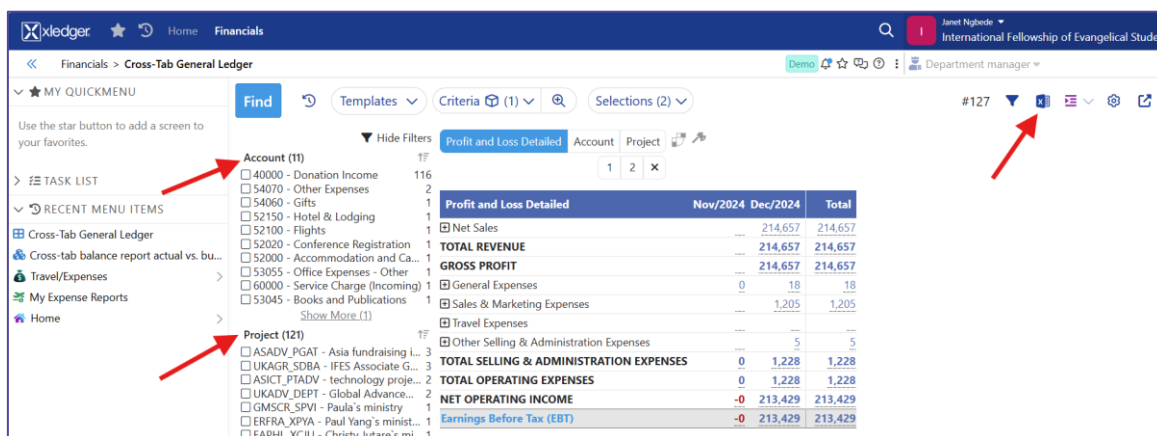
xledger Home Financials

Janet Ngbede
International Fellowship of Evangelical Stude

Financials > Cross-Tab General Ledger

Demo

Department manager

MY QUICKMENU

Use the star button to add a screen to your favorites.

TASK LIST

RECENT MENU ITEMS

Cross-Tab General Ledger
Cross-tab balance report actual vs. bu...
Travel/Expenses
My Expense Reports
Home

Find Templates Criteria (1) Selections (2)

#127

Hide Filters

Account (11)
40000 - Donation Income 116
54070 - Other Expenses 2
54060 - Gifts 1
52150 - Hotel & Lodging 1
52100 - Flights 1
52020 - Conference Registration 1
52000 - Accommodation and Ca... 1
53055 - Office Expenses - Other 1
60000 - Service Charge (Incoming) 1
53045 - Books and Publications 1
Show More (1)

Project (121)
ASADV_PGAT - Asia fundraising i... 3
UKAGR_SDBA - IFES Associate G... 3
ASICT_PTADV - technology proje... 2
UKADV_DEPT - Global Advance... 2
GMSCR_SPVI - Paula's ministry 1
ERFRA_XPYA - Paul Yang's minist... 1
FAPHL_XCIU - Christy Iutare's mi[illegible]

Profit and Loss Detailed Account Project

1 2 ×

| Profit and Loss Detailed | Nov/2024 | Dec/2024 | Total |
|---|---|---|---|
| Net Sales | ... | 214,657 | 214,657 |
| TOTAL REVENUE | ... | 214,657 | 214,657 |
| GROSS PROFIT | ... | 214,657 | 214,657 |
| General Expenses | 0 | 18 | 18 |
| Sales & Marketing Expenses | ... | 1,205 | 1,205 |
| Travel Expenses | ... | ... | ... |
| Other Selling & Administration Expenses | ... | 5 | 5 |
| TOTAL SELLING & ADMINISTRATION EXPENSES | 0 | 1,228 | 1,228 |
| TOTAL OPERATING EXPENSES | 0 | 1,228 | 1,228 |
| NET OPERATING INCOME | -0 | 213,429 | 213,429 |
| Earnings Before Tax (EBT) | -0 | 213,429 | 213,429 |